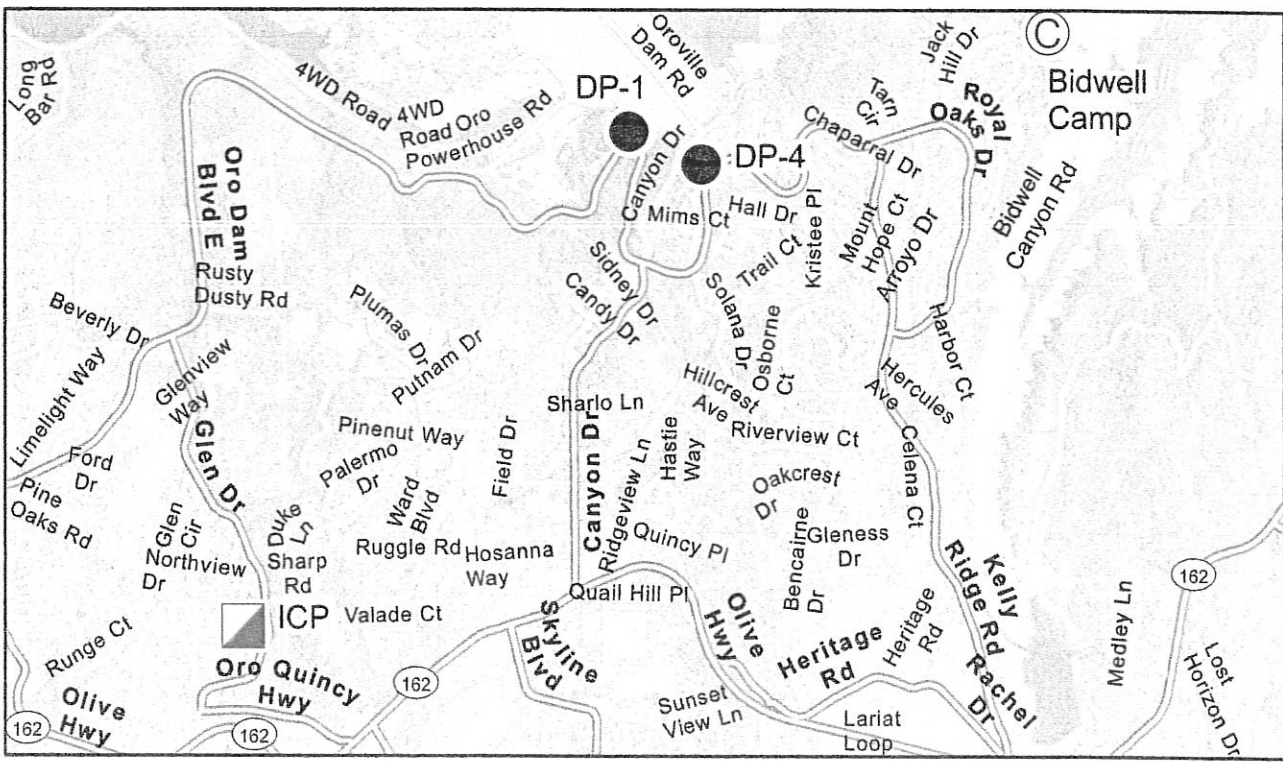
Long Bar Rd
4WD Road
4WD Road Oro Powerhouse Rd
Oroville Dam Rd
DP-1
DP-4
Jack Hill Dr
C
Bidwell Camp
Tarn Cir
Royal Oaks Dr
Chaparral Dr
Oro Dam Blvd E
Canyon Dr
Mims Ct
Hall Dr
Kristee Pl
Mount Hope Ct
Arroyo Dr
Bidwell Canyon Rd
Rusty Dusty Rd
Sidney Dr
Candy Dr
Trail Ct
Solana Dr
Osborne Ct
Harbor Ct
Beverly Dr
Plumas Dr
Putnam Dr
Hercules Ave
Limelight Way
Glenview Way
Hillcrest Ave
Sharlo Ln
Riverview Ct
Celena Ct
Pinenut Way
Glen Dr
Ford Dr
Palermo Dr
Field Dr
Canyon Dr
Ridgeview Ln
Hastie Way
Oakcrest Dr
Pine Oaks Rd
Glen Cir
Duke Ln
Ward Blvd
Quincy Pl
Bencairne Dr
Gleness Dr
Kelly Ridge Rd
Northview Dr
Sharp Rd
Ruggle Rd
Hosanna Way
Quail Hill Pl
162
ICP
Valade Ct
Skyline Blvd
Olive Hwy
Heritage Rd
Heritage Rd
Rachel Dr
Medley Ln
Lost Horizon Dr
Runge Ct
Oro Quincy Hwy
162
Sunset View Ln
Lariat Loop
Olive Hwy
162
162